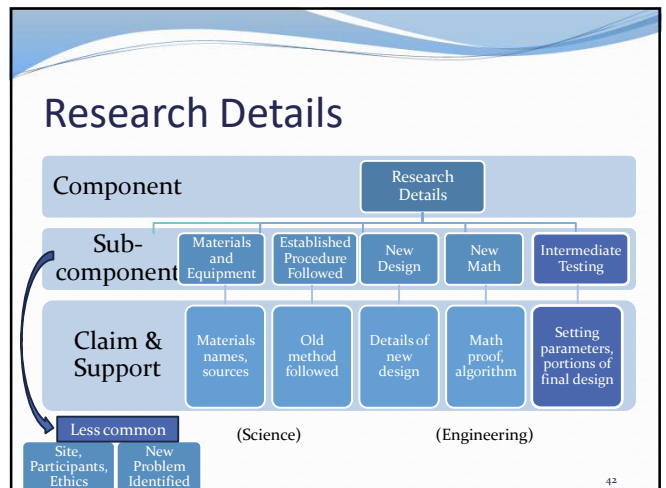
Research Details

Component

Research Details

Sub-component

Materials and Equipment

Established Procedure Followed

New Design

New Math

Intermediate Testing

Claim & Support

Materials names, sources

Old method followed

Details of new design

Math proof, algorithm

Setting parameters, portions of final design

Less common

Site, Participants, Ethics

New Problem Identified

(Science)

(Engineering)

42